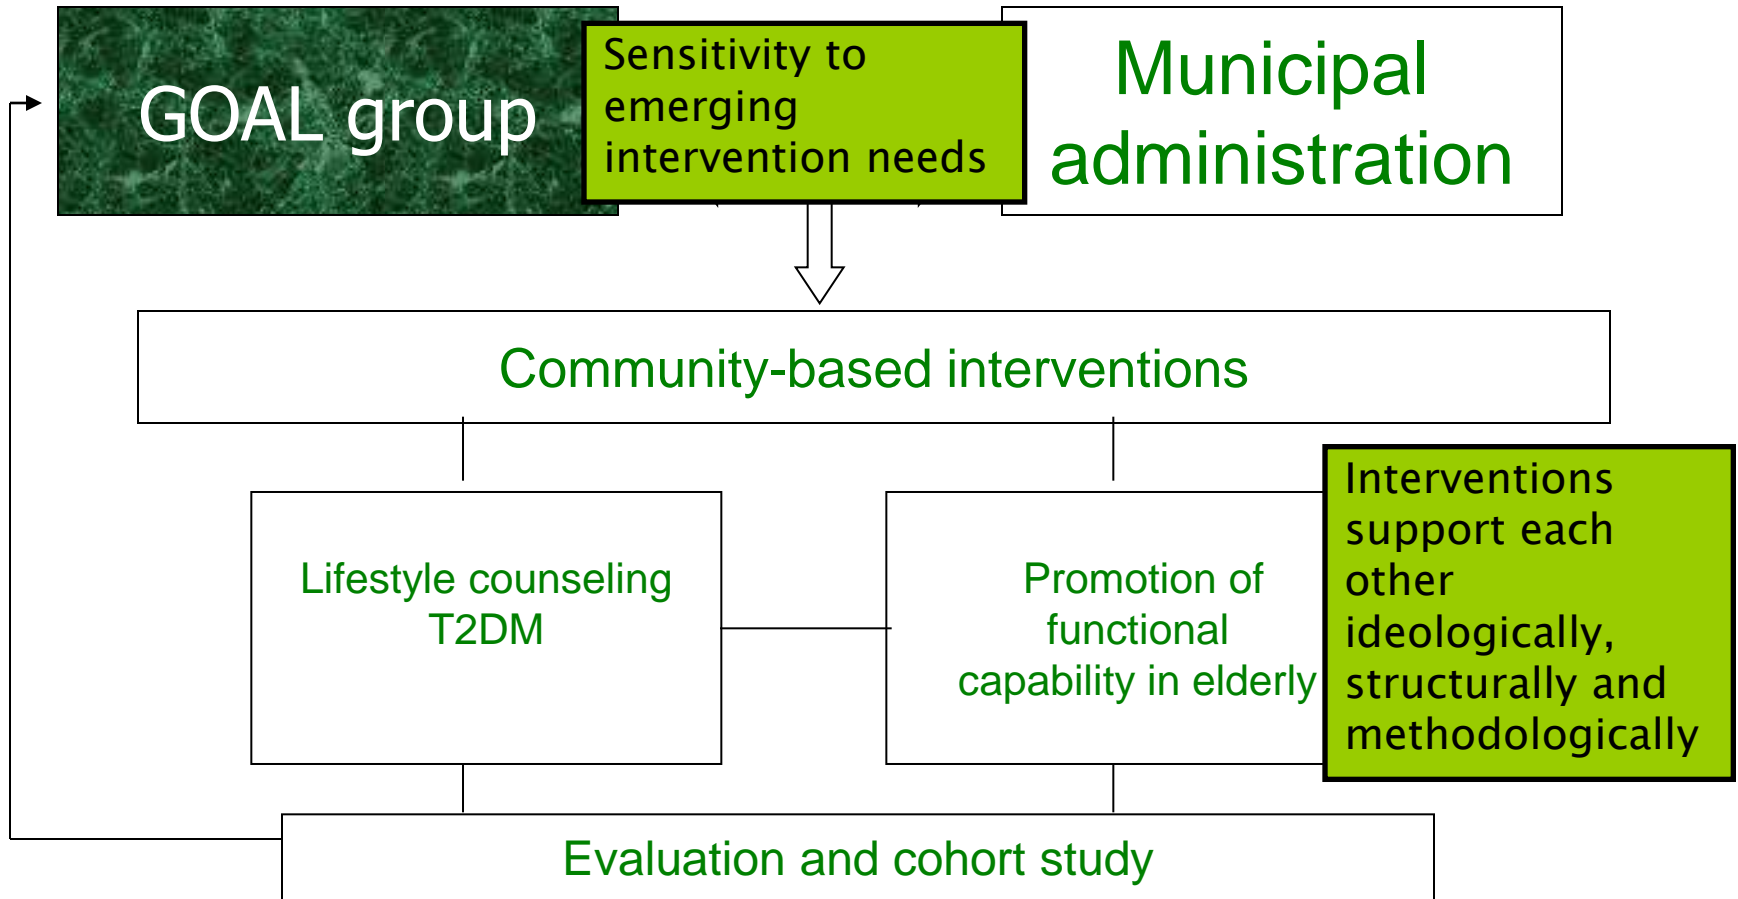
GOAL group

Sensitivity to emerging intervention needs

Municipal administration

Community-based interventions

Lifestyle counseling T2DM

Promotion of functional capability in elderly

Interventions support each other ideologically, structurally and methodologically

Evaluation and cohort study